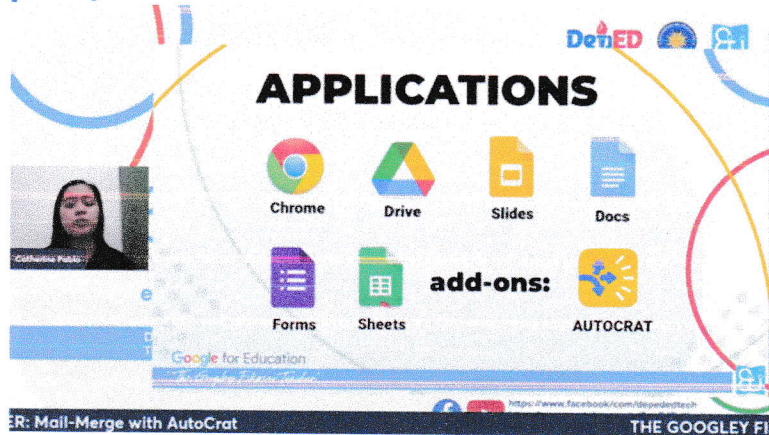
DepED

APPLICATIONS

Chrome

Drive

Slides

Docs

Forms

Sheets

add-ons:

AUTOCRAT

Catherine Pablo

e

D
T

Google for Education

The Googley Educator Toolkit

https://www.facebook.com/depededtech

ER: Mail-Merge with AutoCrat

THE GOOGLEY FI